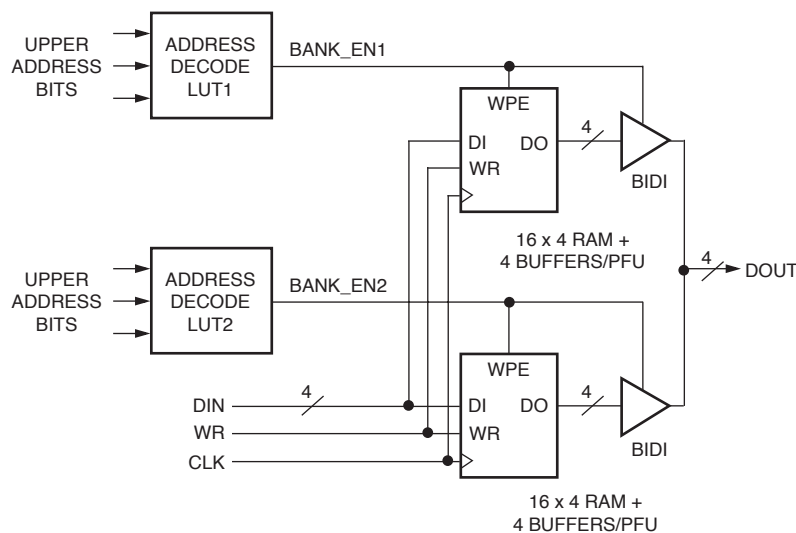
UPPER ADDRESS BITS

ADDRESS DECODE LUT1

BANK_EN1

WPE

DI

DO

WR

4

BIDI

16 x 4 RAM + 4 BUFFERS/PFU

4

DOUT

UPPER ADDRESS BITS

ADDRESS DECODE LUT2

BANK_EN2

WPE

DIN

4

DI

DO

4

WR

WR

CLK

BIDI

16 x 4 RAM + 4 BUFFERS/PFU